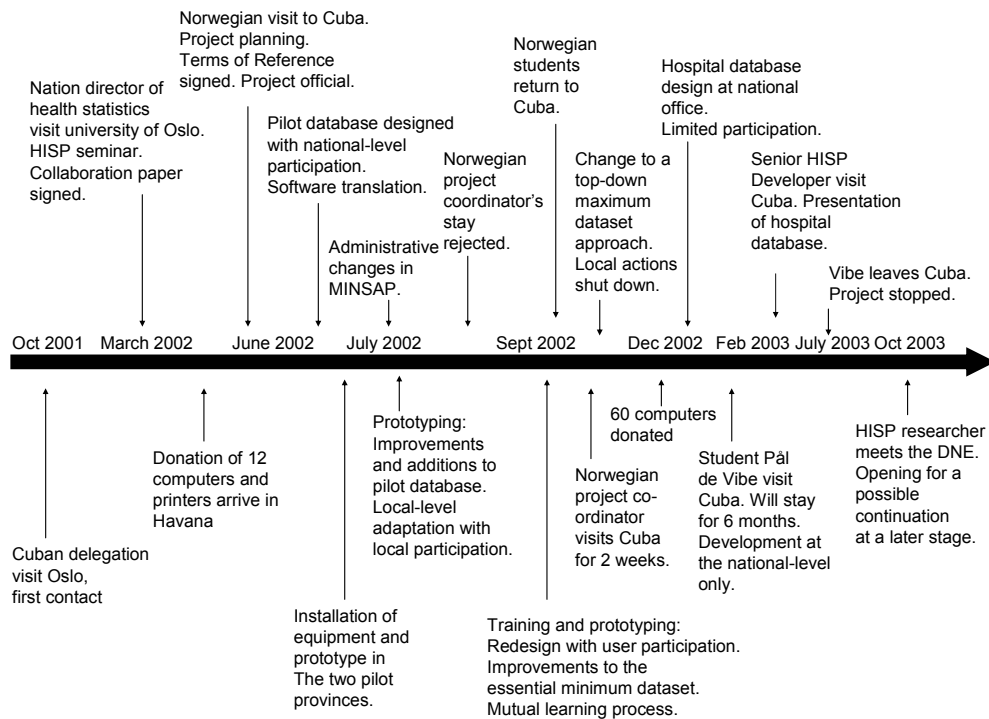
Norwegian visit to Cuba. Project planning. Terms of Reference signed. Project official.

Nation director of health statistics visit university of Oslo. HISP seminar. Collaboration paper signed.

Pilot database designed with national-level participation. Software translation.

Administrative changes in MINSAP.

Norwegian project coordinator's stay rejected.

Norwegian students return to Cuba.

Change to a top-down maximum dataset approach. Local actions shut down.

Hospital database design at national office. Limited participation.

Senior HISP Developer visit Cuba. Presentation of hospital database.

Vibe leaves Cuba. Project stopped.

Oct 2001 March 2002 June 2002 July 2002 Sept 2002 Dec 2002 Feb 2003 July 2003 Oct 2003

Cuban delegation visit Oslo, first contact

Donation of 12 computers and printers arrive in Havana

Installation of equipment and prototype in The two pilot provinces.

Prototyping: Improvements and additions to pilot database. Local-level adaptation with local participation.

Training and prototyping: Redesign with user participation. Improvements to the essential minimum dataset. Mutual learning process.

Norwegian project co-ordinator visits Cuba for 2 weeks.

60 computers donated

Student Pål de Vibe visit Cuba. Will stay for 6 months. Development at the national-level only.

HISP researcher meets the DNE. Opening for a possible continuation at a later stage.